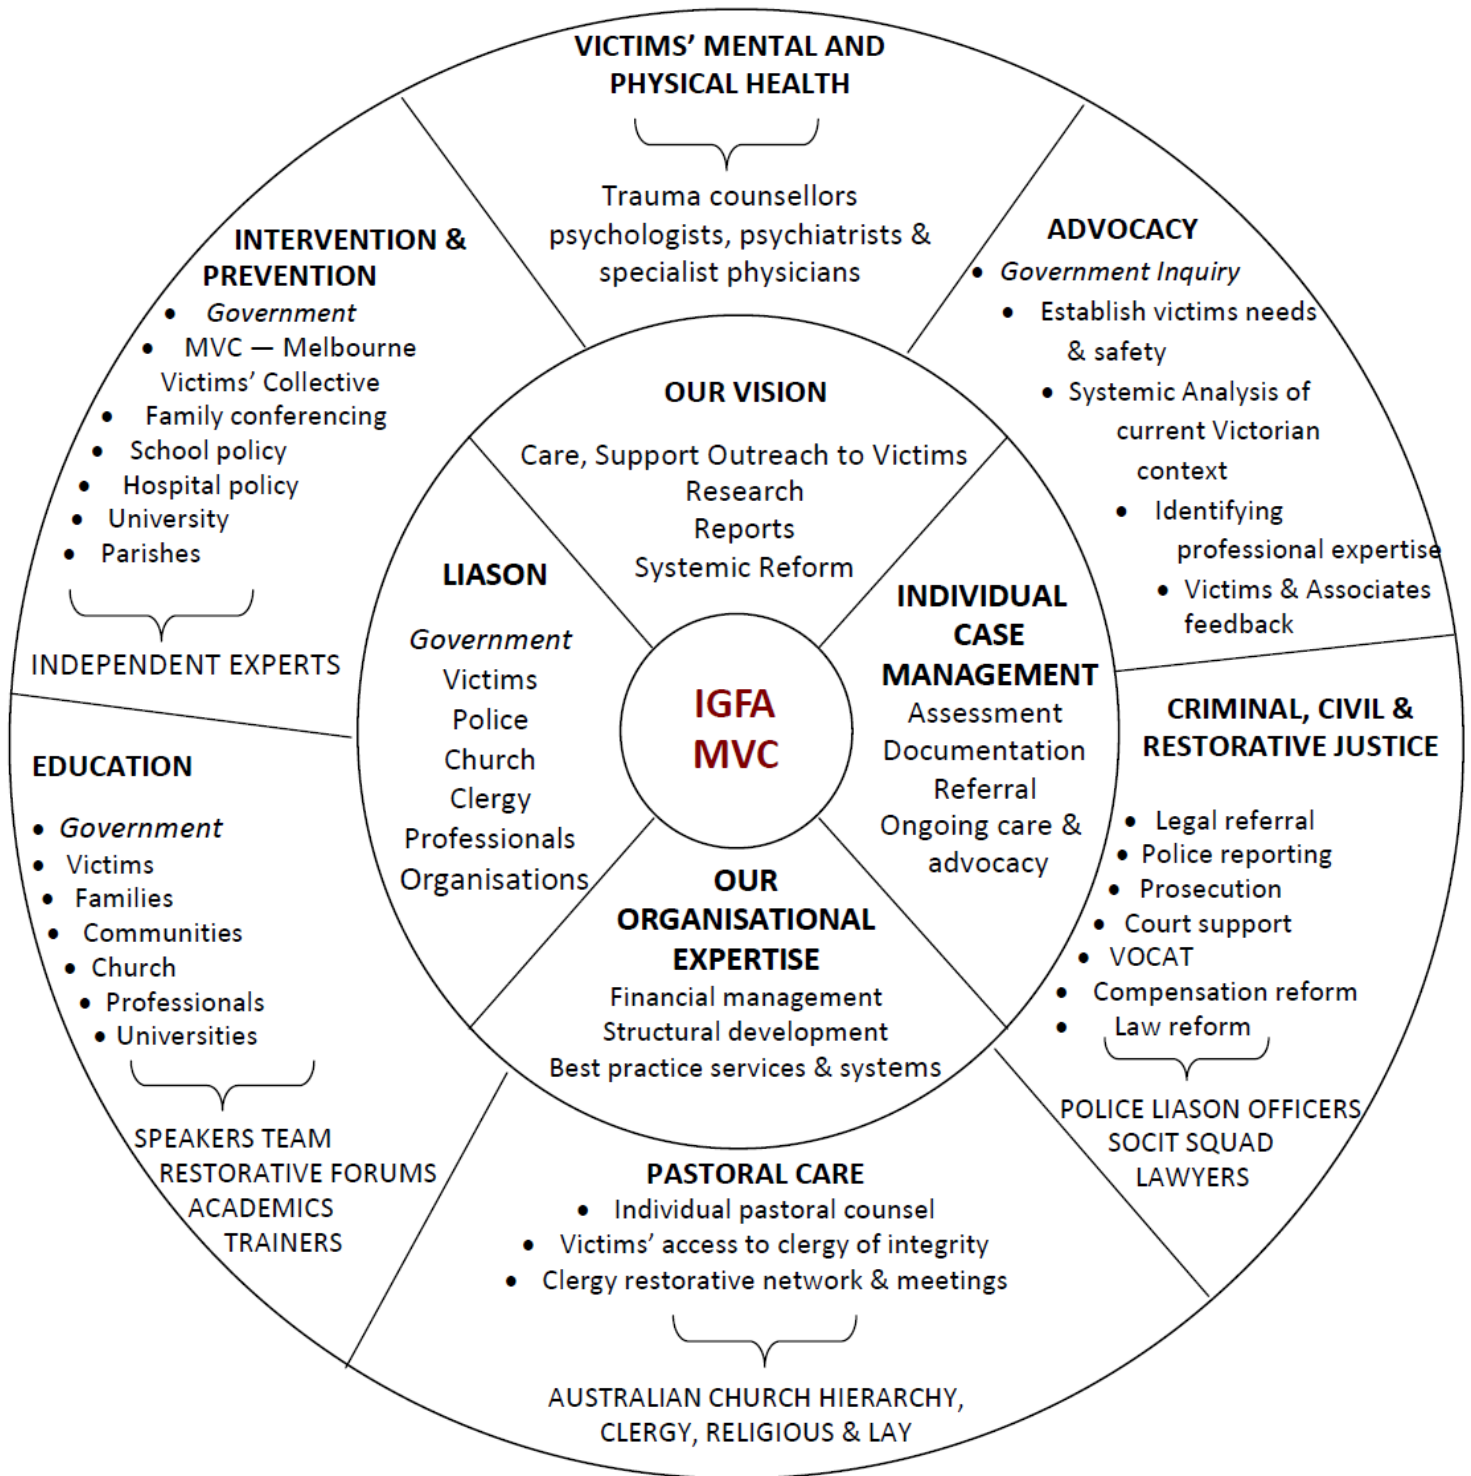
VICTIMS' MENTAL AND PHYSICAL HEALTH

Trauma counsellors psychologists, psychiatrists & specialist physicians

INTERVENTION & PREVENTION

- *Government*
- MVC — Melbourne Victims' Collective
- Family conferencing
- School policy
- Hospital policy
- University
- Parishes

INDEPENDENT EXPERTS

ADVOCACY

- *Government Inquiry*
- Establish victims needs & safety
- Systemic Analysis of current Victorian context
- Identifying professional expertise
- Victims & Associates feedback

OUR VISION

Care, Support Outreach to Victims
Research
Reports
Systemic Reform

LIASON

*Government*
Victims
Police
Church
Clergy
Professionals
Organisations

IGFA
MVC

INDIVIDUAL CASE MANAGEMENT

Assessment
Documentation
Referral
Ongoing care & advocacy

OUR ORGANISATIONAL EXPERTISE

Financial management
Structural development
Best practice services & systems

EDUCATION

- *Government*
- Victims
- Families
- Communities
- Church
- Professionals
- Universities

SPEAKERS TEAM
RESTORATIVE FORUMS
ACADEMICS
TRAINERS

CRIMINAL, CIVIL & RESTORATIVE JUSTICE

- Legal referral
- Police reporting
- Prosecution
- Court support
- VOCAT
- Compensation reform
- Law reform

POLICE LIASON OFFICERS
SOCIT SQUAD
LAWYERS

PASTORAL CARE

- Individual pastoral counsel
- Victims' access to clergy of integrity
- Clergy restorative network & meetings

AUSTRALIAN CHURCH HIERARCHY, CLERGY, RELIGIOUS & LAY